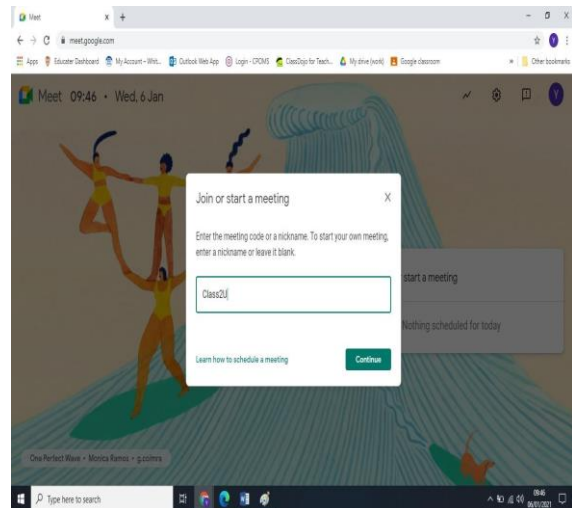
Meet

meet.google.com

Apps Educator Dashboard My Account – Whit... Outlook Web App Login - CPOMS ClassDojo for Teach... My drive (work) Google classroom Other bookmarks

Meet 09:46 • Wed, 6 Jan

Join or start a meeting

X

Enter the meeting code or a nickname. To start your own meeting, enter a nickname or leave it blank.

Class2U

Learn how to schedule a meeting

Continue

start a meeting

Nothing scheduled for today

One Perfect Wave • Monica Ramos • g.co/meet

Type here to search

09:46
06/01/2021